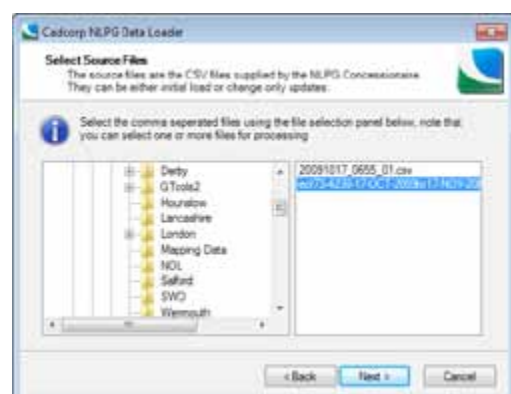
Cadcorp NLPG Data Loader

Select Source Files
The source files are the CSV files supplied by the NLPG Concessionaire. They can be either initial load or change only updates.

Select the comma seperated files using the file selection panel below, note that you can select one or more files for processing

Derby
GTools2
Hounslow
Lancashire
London
Mapping Data
NOL
Salford
SWO
Weymouth

20091017_0655_01.csv
ed73-4239-17OCT-2009a17-NOY-20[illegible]

< Back
Next >
Cancel